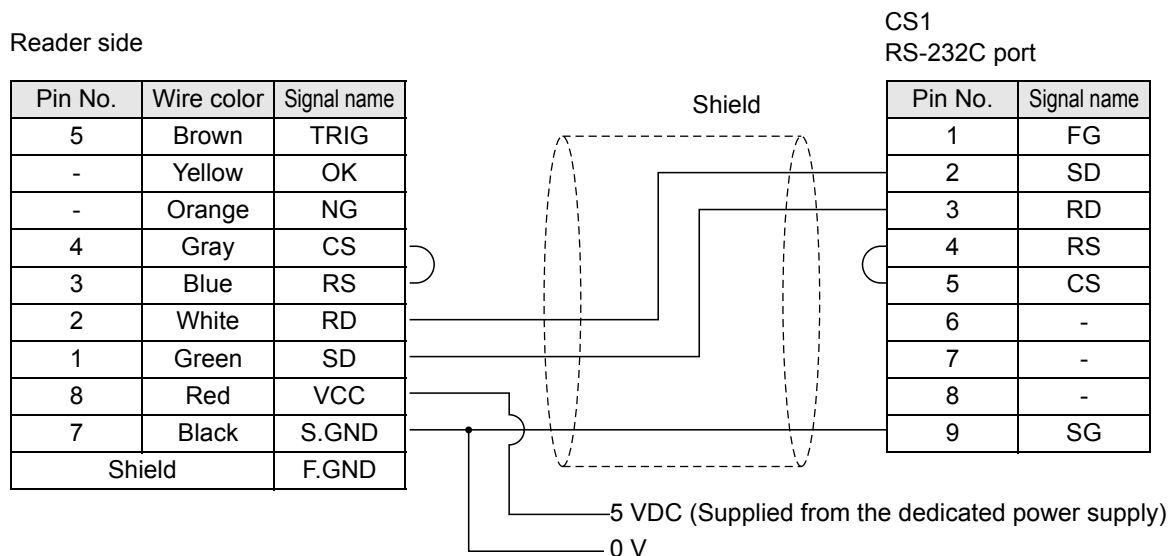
Reader side

| Pin No. | Wire color | Signal name |
|---|---|---|
| 5 | Brown | TRIG |
| - | Yellow | OK |
| - | Orange | NG |
| 4 | Gray | CS |
| 3 | Blue | RS |
| 2 | White | RD |
| 1 | Green | SD |
| 8 | Red | VCC |
| 7 | Black | S.GND |
| Shield | | F.GND |

Shield

CS1
RS-232C port

| Pin No. | Signal name |
|---|---|
| 1 | FG |
| 2 | SD |
| 3 | RD |
| 4 | RS |
| 5 | CS |
| 6 | - |
| 7 | - |
| 8 | - |
| 9 | SG |

5 VDC (Supplied from the dedicated power supply)

0 V